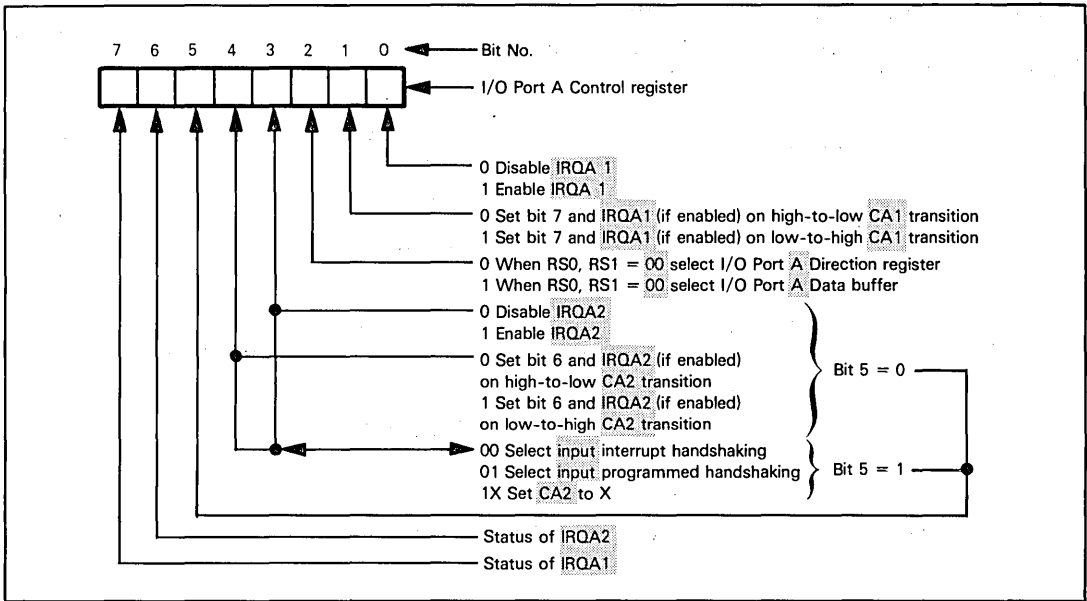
7 6 5 4 3 2 1 0

Bit No.

I/O Port A Control register

0 Disable IRQA 1
1 Enable IRQA 1

0 Set bit 7 and IRQA1 (if enabled) on high-to-low CA1 transition
1 Set bit 7 and IRQA1 (if enabled) on low-to-high CA1 transition

0 When RS0, RS1 = 00 select I/O Port A Direction register
1 When RS0, RS1 = 00 select I/O Port A Data buffer

0 Disable IRQA2
1 Enable IRQA2

0 Set bit 6 and IRQA2 (if enabled) on high-to-low CA2 transition
1 Set bit 6 and IRQA2 (if enabled) on low-to-high CA2 transition

Bit 5 = 0

00 Select input interrupt handshaking
01 Select input programmed handshaking
1X Set CA2 to X

Bit 5 = 1

Status of IRQA2
Status of IRQA1